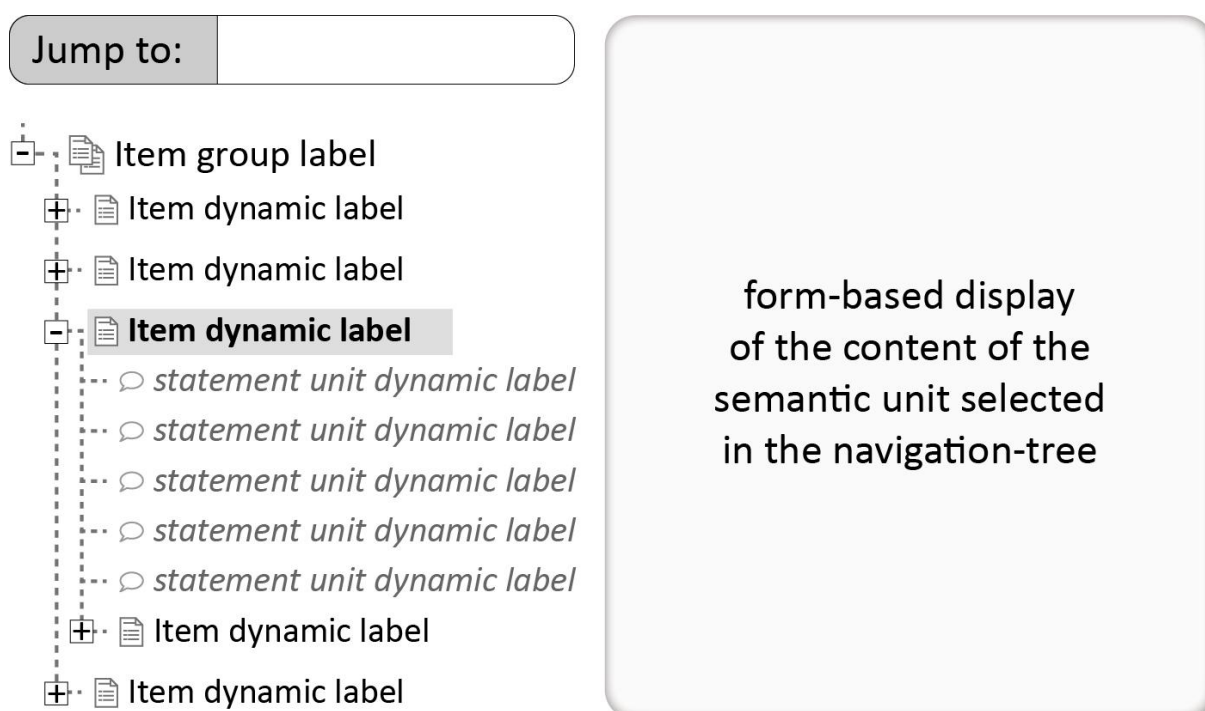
Jump to:

Item group label
Item dynamic label
Item dynamic label
**Item dynamic label**
*statement unit dynamic label*
*statement unit dynamic label*
*statement unit dynamic label*
*statement unit dynamic label*
*statement unit dynamic label*
Item dynamic label
Item dynamic label

form-based display of the content of the semantic unit selected in the navigation-tree